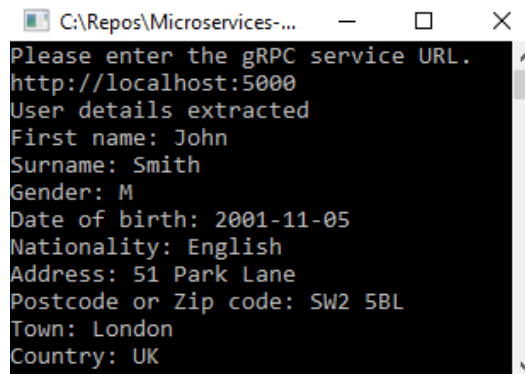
C:\Repos\Microservices-...

Please enter the gRPC service URL.
http://localhost:5000
User details extracted
First name: John
Surname: Smith
Gender: M
Date of birth: 2001-11-05
Nationality: English
Address: 51 Park Lane
Postcode or Zip code: SW2 5BL
Town: London
Country: UK